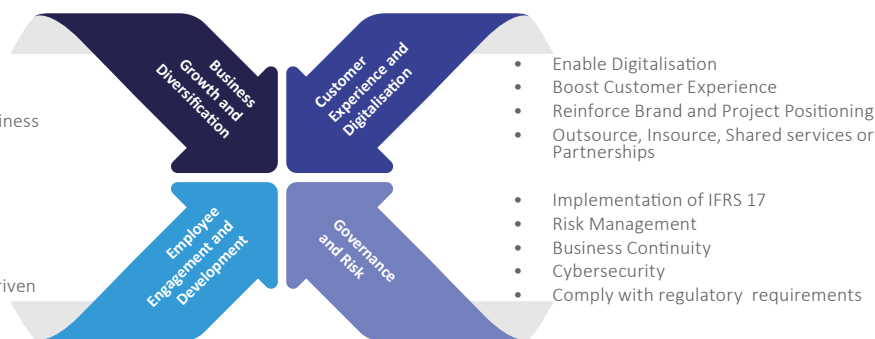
iness

riven

Business Growth and Diversification

Customer Experience and Digitalisation

Employee Engagement and Development

Governance and Risk

- Enable Digitalisation
- Boost Customer Experience
- Reinforce Brand and Project Positioning
- Outsource, Insource, Shared services or Partnerships

- Implementation of IFRS 17
- Risk Management
- Business Continuity
- Cybersecurity
- Comply with regulatory requirements